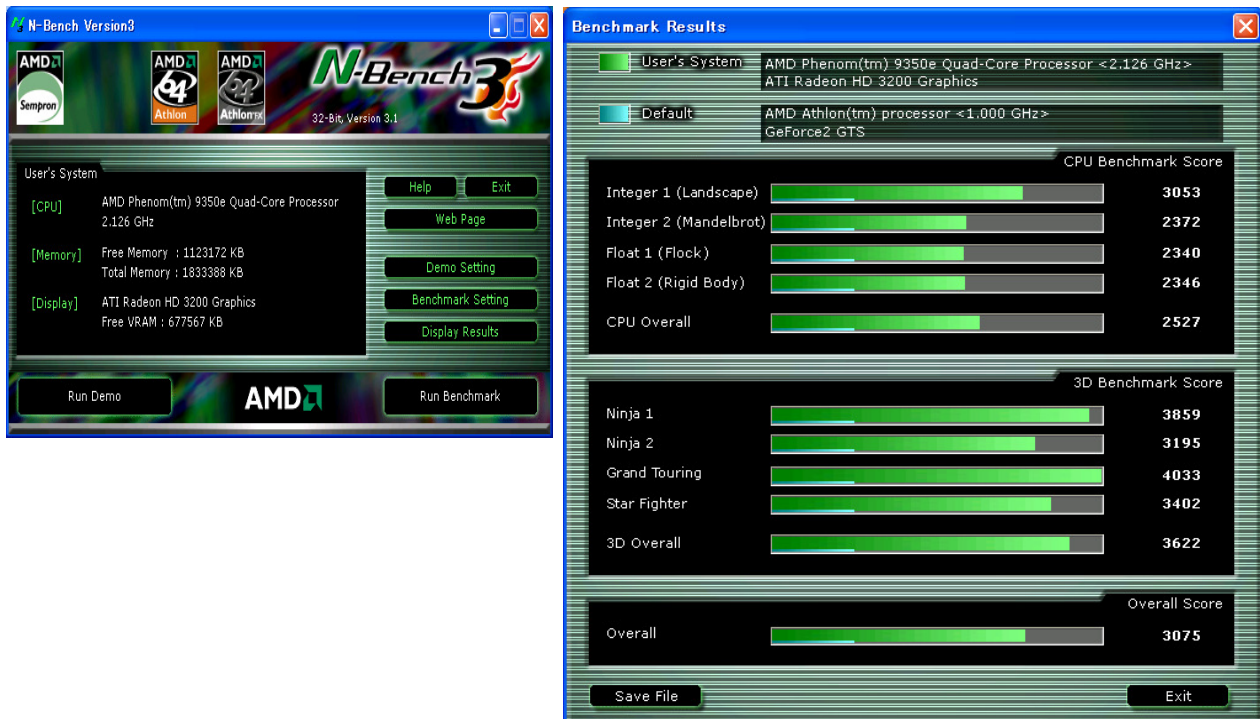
N-Bench Version3

AMD Sempron

AMD 64 Athlon

AMD 64 Athlon FX

N-Bench3

32-Bit, Version 3.1

User's System

[CPU] AMD Phenom(tm) 9350e Quad-Core Processor 2.126 GHz

[Memory] Free Memory : 1123172 KB
Total Memory : 1833388 KB

[Display] ATI Radeon HD 3200 Graphics
Free VRAM : 677567 KB

Help
Exit
Web Page
Demo Setting
Benchmark Setting
Display Results

Run Demo
AMD
Run Benchmark

Benchmark Results

User's System AMD Phenom(tm) 9350e Quad-Core Processor <2.126 GHz>
ATI Radeon HD 3200 Graphics

Default AMD Athlon(tm) processor <1.000 GHz>
GeForce2 GTS

CPU Benchmark Score

| | |
|---|---|
| Integer 1 (Landscape) | 3053 |
| Integer 2 (Mandelbrot) | 2372 |
| Float 1 (Flock) | 2340 |
| Float 2 (Rigid Body) | 2346 |
| CPU Overall | 2527 |

3D Benchmark Score

| | |
|---|---|
| Ninja 1 | 3859 |
| Ninja 2 | 3195 |
| Grand Touring | 4033 |
| Star Fighter | 3402 |
| 3D Overall | 3622 |

Overall Score

| | |
|---|---|
| Overall | 3075 |

Save File
Exit